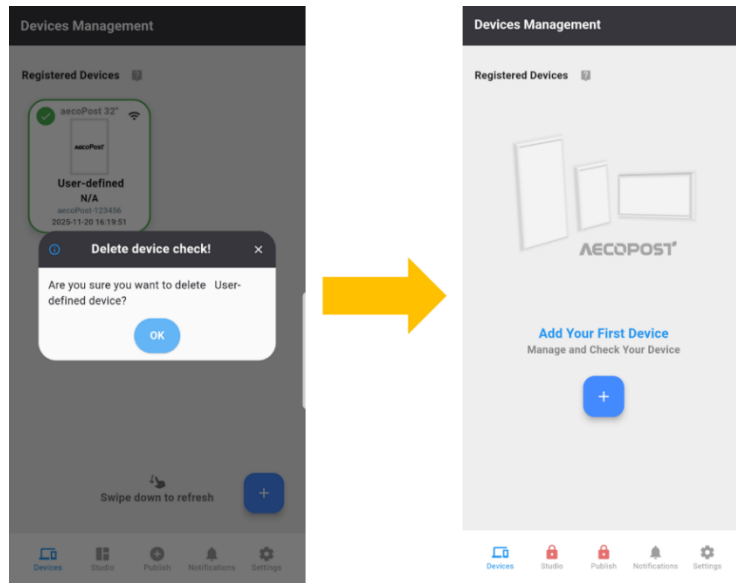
Devices Management

Registered Devices

aecoPost 32"

aecoPost

User-defined

N/A

aecoPost-123456

2025-11-20 16:19:51

Delete device check!

×

Are you sure you want to delete User-defined device?

OK

Swipe down to refresh

+

Devices Studio Publish Notifications Settings

Devices Management

Registered Devices

AECOPOST

Add Your First Device

Manage and Check Your Device

+

Devices Studio Publish Notifications Settings